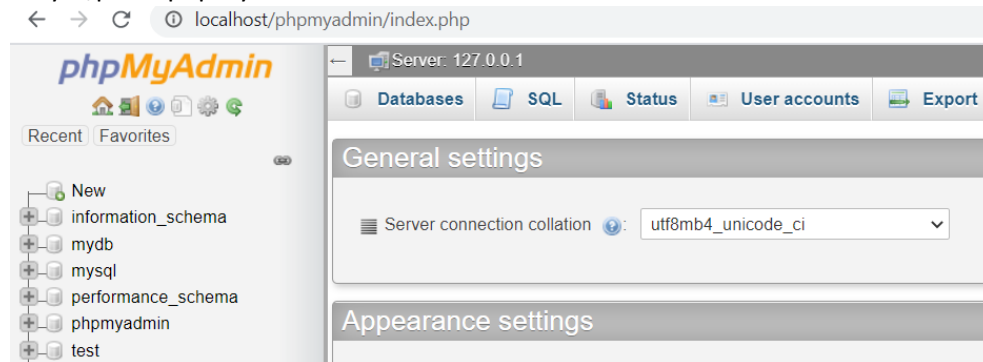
localhost/phpmyadmin/index.php

phpMyAdmin

Recent Favorites

New
information_schema
mydb
mysql
performance_schema
phpmyadmin
test

Server: 127.0.0.1

Databases SQL Status User accounts Export

General settings

Server connection collation: utf8mb4_unicode_ci

Appearance settings